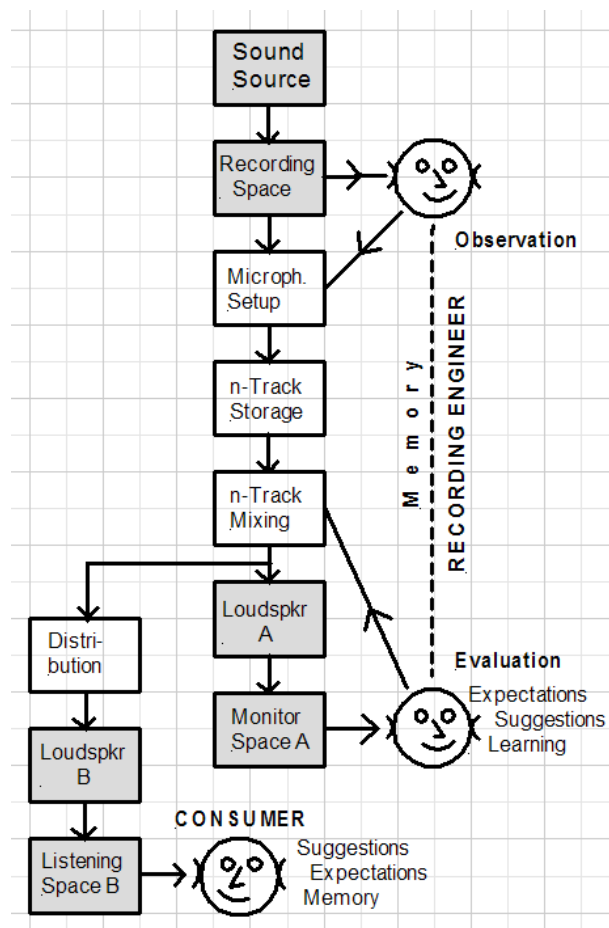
Sound Source

Recording Space

Observation

Microph. Setup

n-Track Storage

n-Track Mixing

Memory

RECORDING ENGINEER

Distribution

Loudspkr A

Evaluation

Expectations
Suggestions
Learning

Monitor Space A

Loudspkr B

CONSUMER

Listening Space B

Suggestions
Expectations
Memory